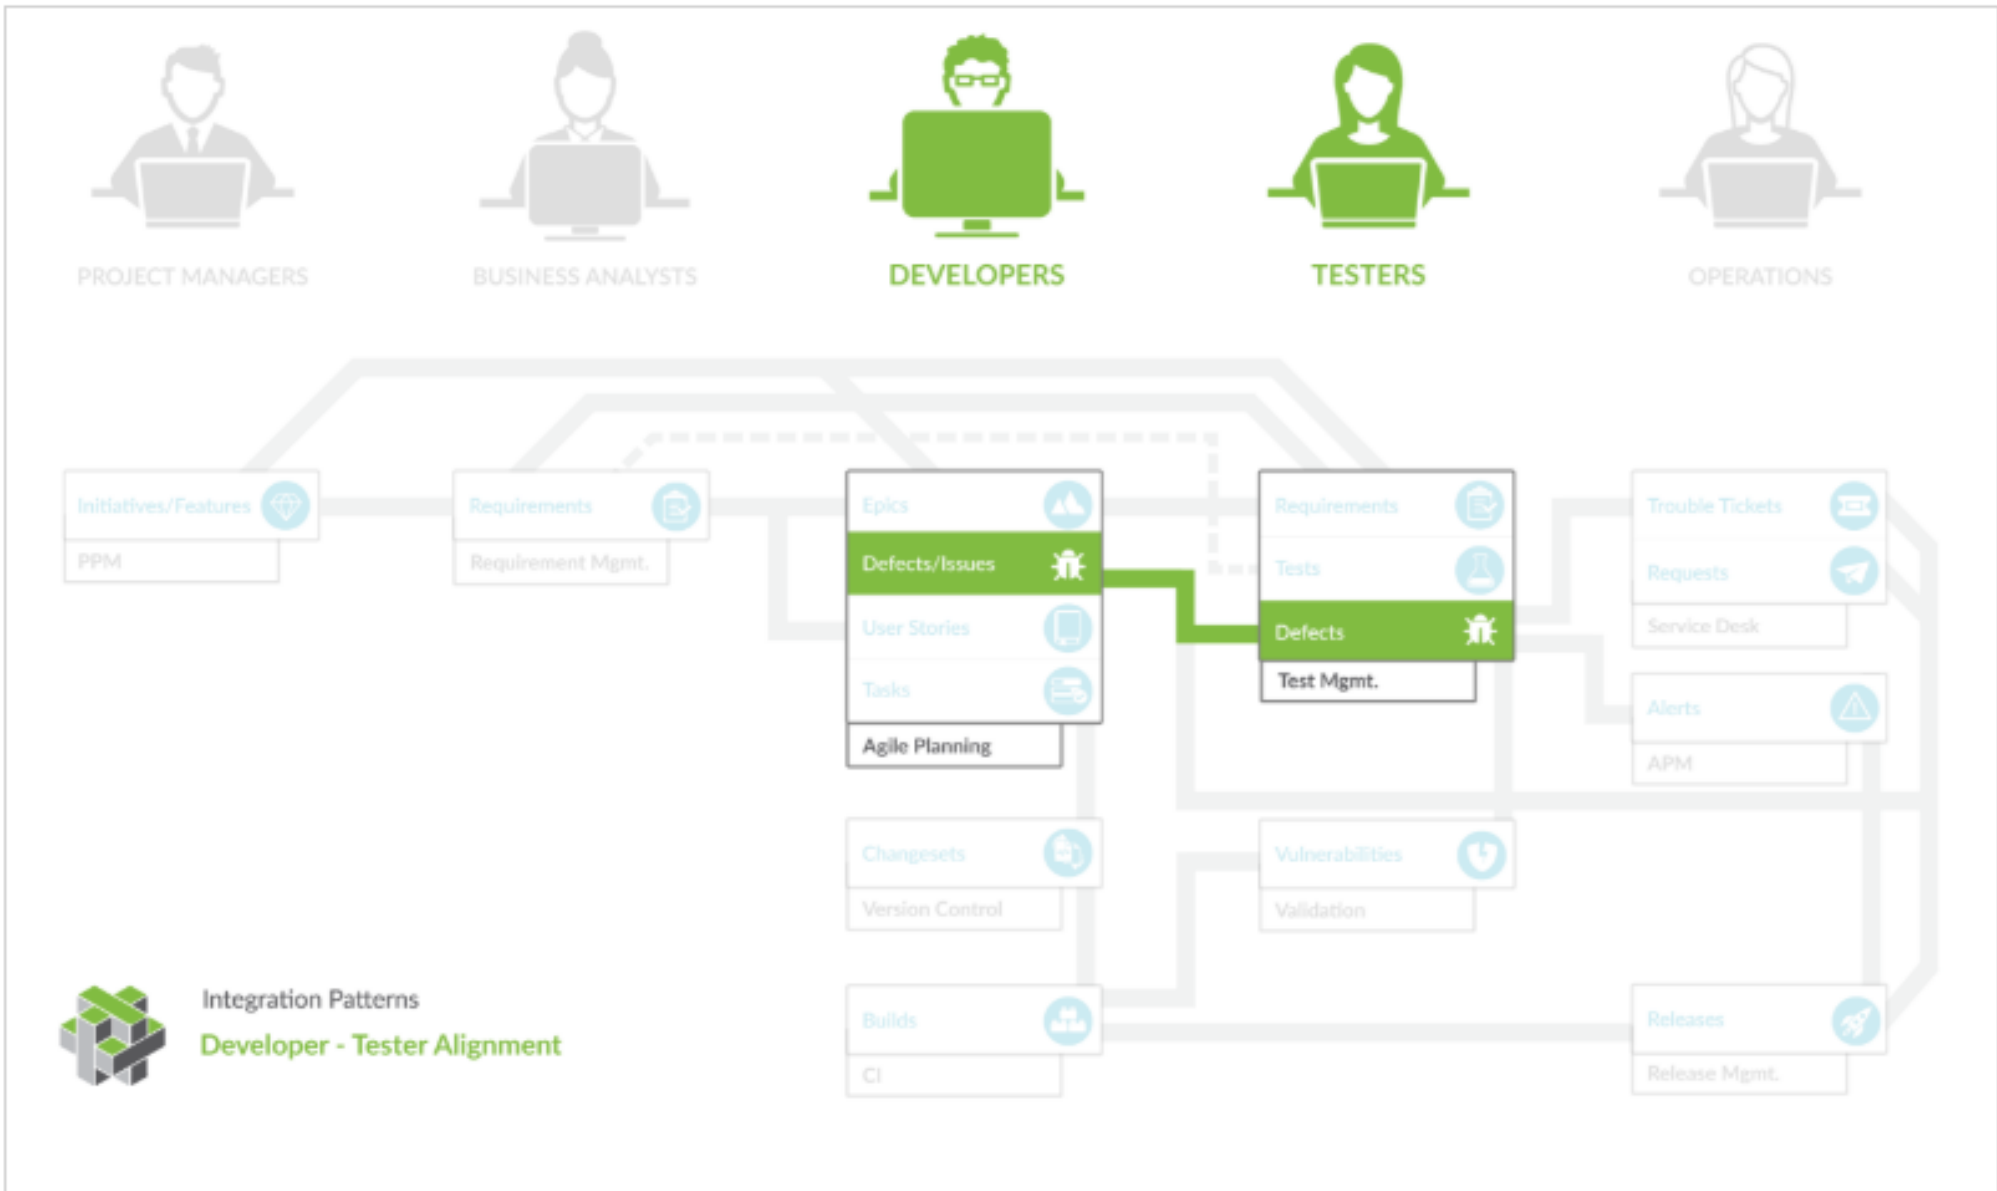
PROJECT MANAGERS

BUSINESS ANALYSTS

DEVELOPERS

TESTERS

OPERATIONS

Initiatives/Features
PPM

Requirements
Requirement Mgmt.

Epics
Defects/Issues
User Stories
Tasks
Agile Planning

Requirements
Tests
Defects
Test Mgmt.

Trouble Tickets
Requests
Service Desk

Alerts
APM

Changesets
Version Control

Vulnerabilities
Validation

Builds
CI

Releases
Release Mgmt.

Integration Patterns
Developer - Tester Alignment